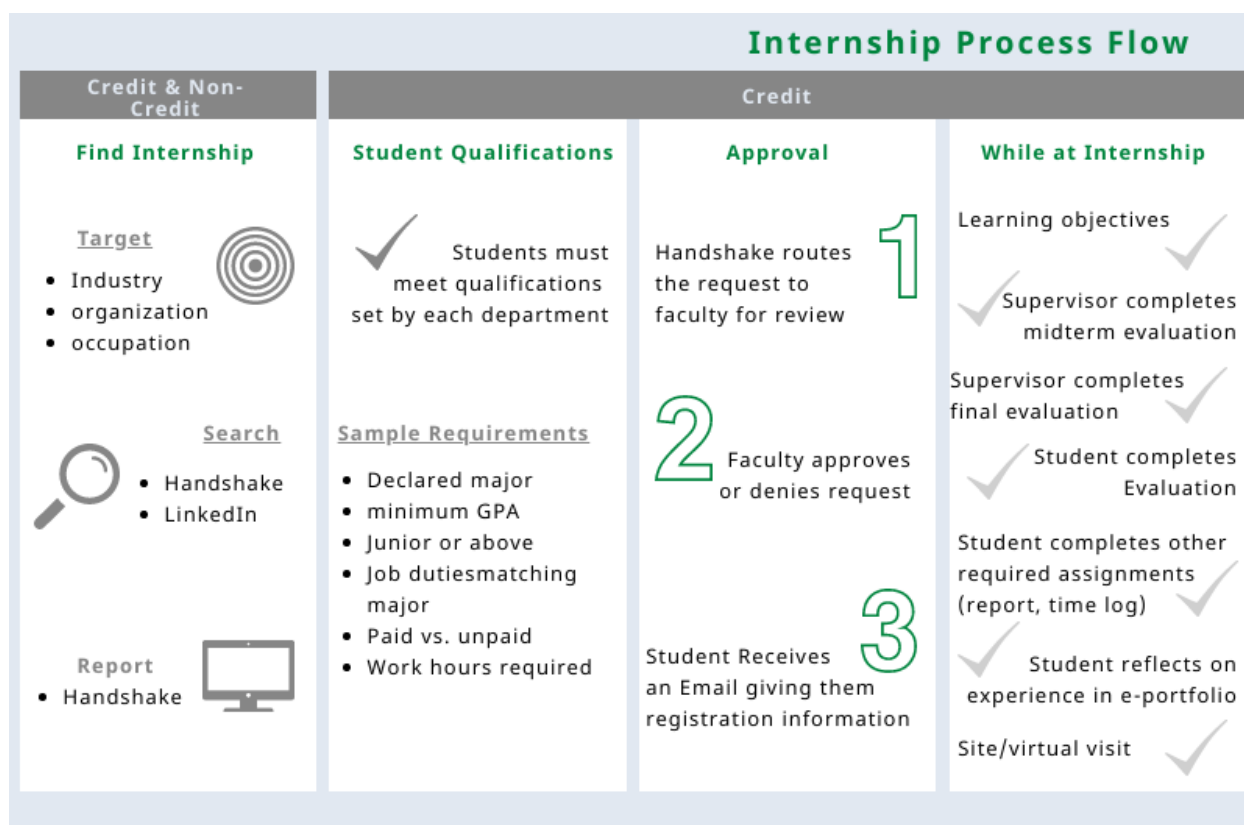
Internship Process Flow

Credit & Non-Credit

Credit

Find Internship

Target
- Industry
- organization
- occupation

Search
- Handshake
- LinkedIn

Report
- Handshake

Student Qualifications

Students must meet qualifications set by each department

Sample Requirements
- Declared major
- minimum GPA
- Junior or above
- Job dutiesmatching major
- Paid vs. unpaid
- Work hours required

Approval

1 Handshake routes the request to faculty for review

2 Faculty approves or denies request

3 Student Receives an Email giving them registration information

While at Internship

Learning objectives

Supervisor completes midterm evaluation

Supervisor completes final evaluation

Student completes Evaluation

Student completes other required assignments (report, time log)

Student reflects on experience in e-portfolio

Site/virtual visit